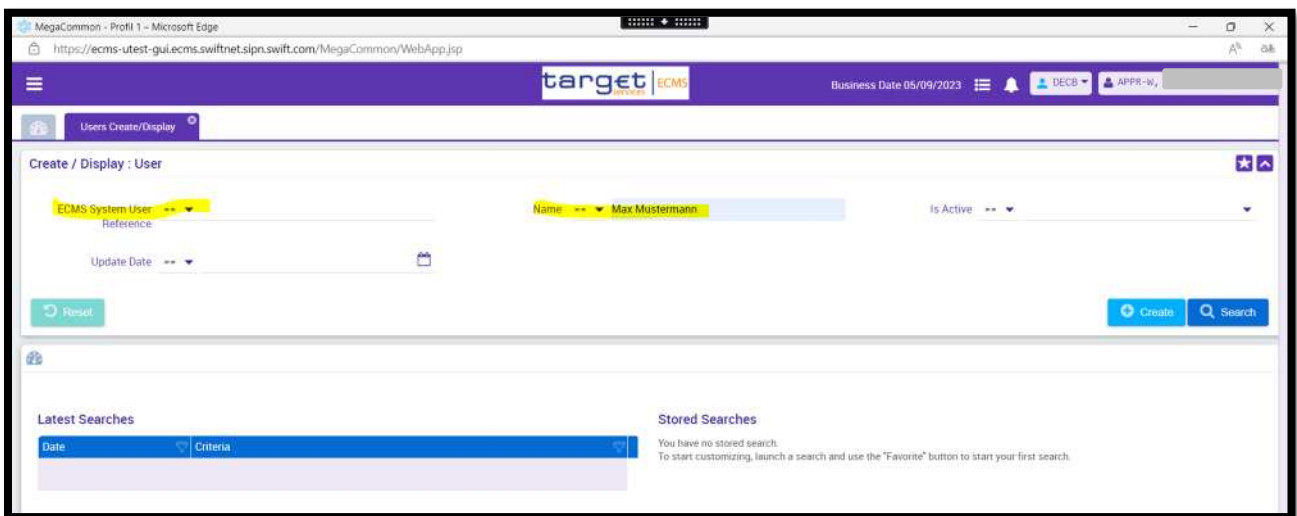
MegaCommon - Profil 1 – Microsoft Edge

https://ecms-utest-gui.ecms.swiftnet.sipn.swift.com/MegaCommon/WebApp.jsp

target services ECMS

Business Date 05/09/2023

DECB

APPR-W,

Users Create/Display

Create / Display : User

ECMS System User Reference ==

Name == Max Mustermann

Is Active ==

Update Date ==

Reset

Create

Search

Latest Searches

| Date | Criteria |
|---|---|
| | |

Stored Searches

You have no stored search.
To start customizing, launch a search and use the "Favorite" button to start your first search.